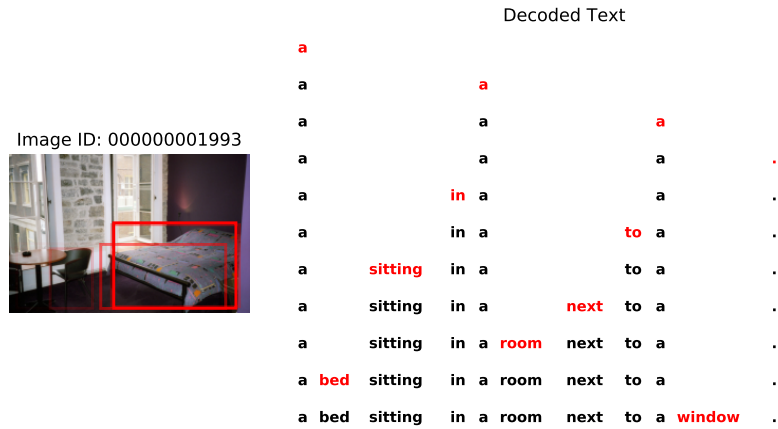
Image ID: 000000001993

Decoded Text

a

a a

a a a

a a a .

a in a a .

a in a to a .

a sitting in a to a .

a sitting in a next to a .

a sitting in a room next to a .

a bed sitting in a room next to a .

a bed sitting in a room next to a window .